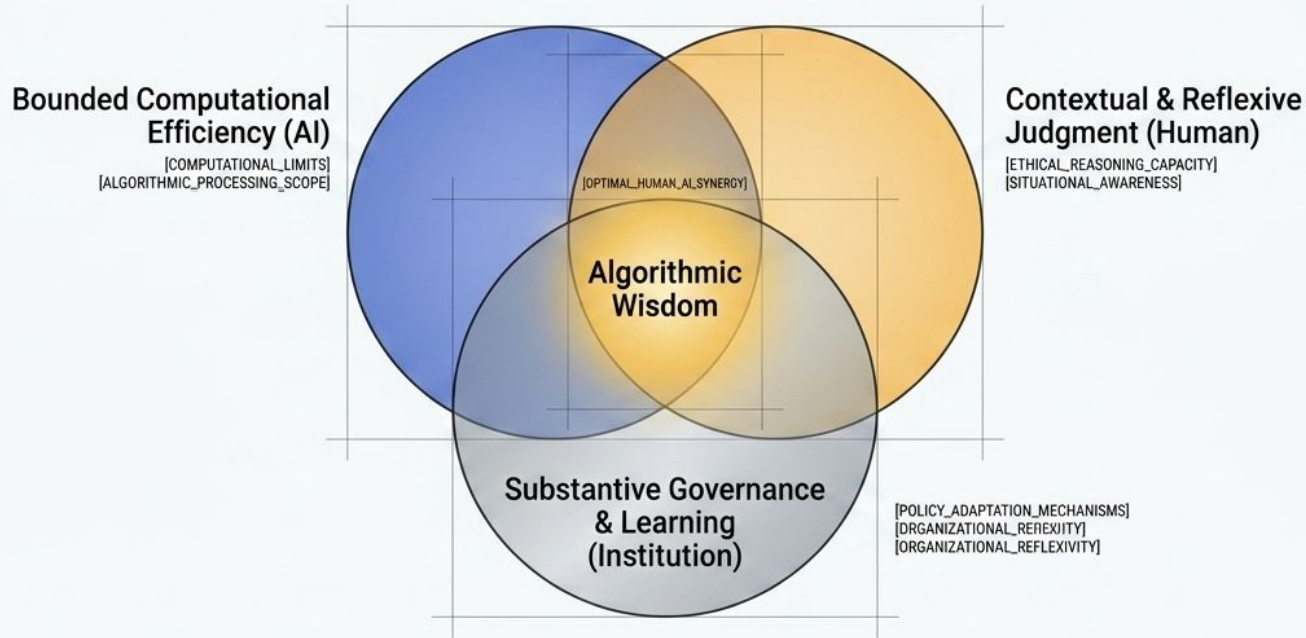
Bounded Computational Efficiency (AI)
[COMPUTATIONAL_LIMITS]
[ALGORITHMIC_PROCESSING_SCOPE]

Contextual & Reflexive Judgment (Human)
[ETHICAL_REASONING_CAPACITY]
[SITUATIONAL_AWARENESS]

[OPTIMAL_HUMAN_AI_SYNERGY]

Algorithmic Wisdom

Substantive Governance & Learning (Institution)

[POLICY_ADAPTATION_MECHANISMS]
[DRGANIZATIONAL_REREXIITY]
[ORGANIZATIONAL_REFLEXIVITY]